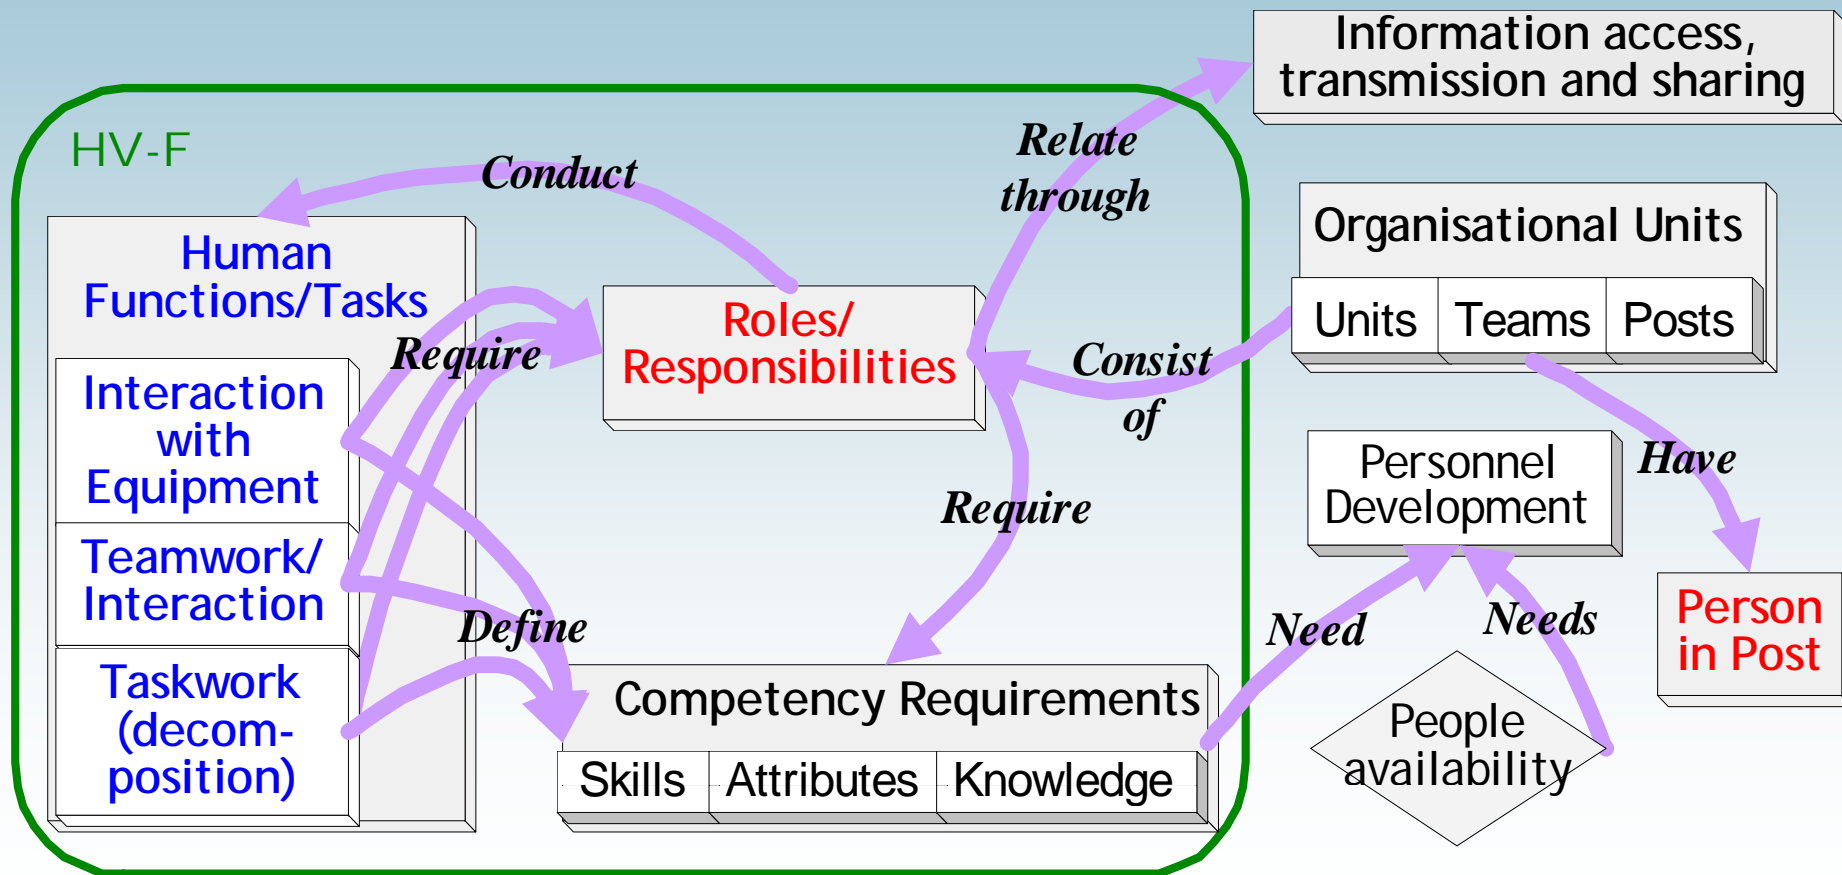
Information access, transmission and sharing

HV-F

Conduct

Relate through

Human Functions/Tasks

Organisational Units

Units | Teams | Posts

Roles/ Responsibilities

Require

Consist of

Interaction with Equipment

Personnel Development

Have

Require

Teamwork/ Interaction

Person in Post

Define

Need

Needs

Taskwork (decomposition)

Competency Requirements

People availability

Skills | Attributes | Knowledge